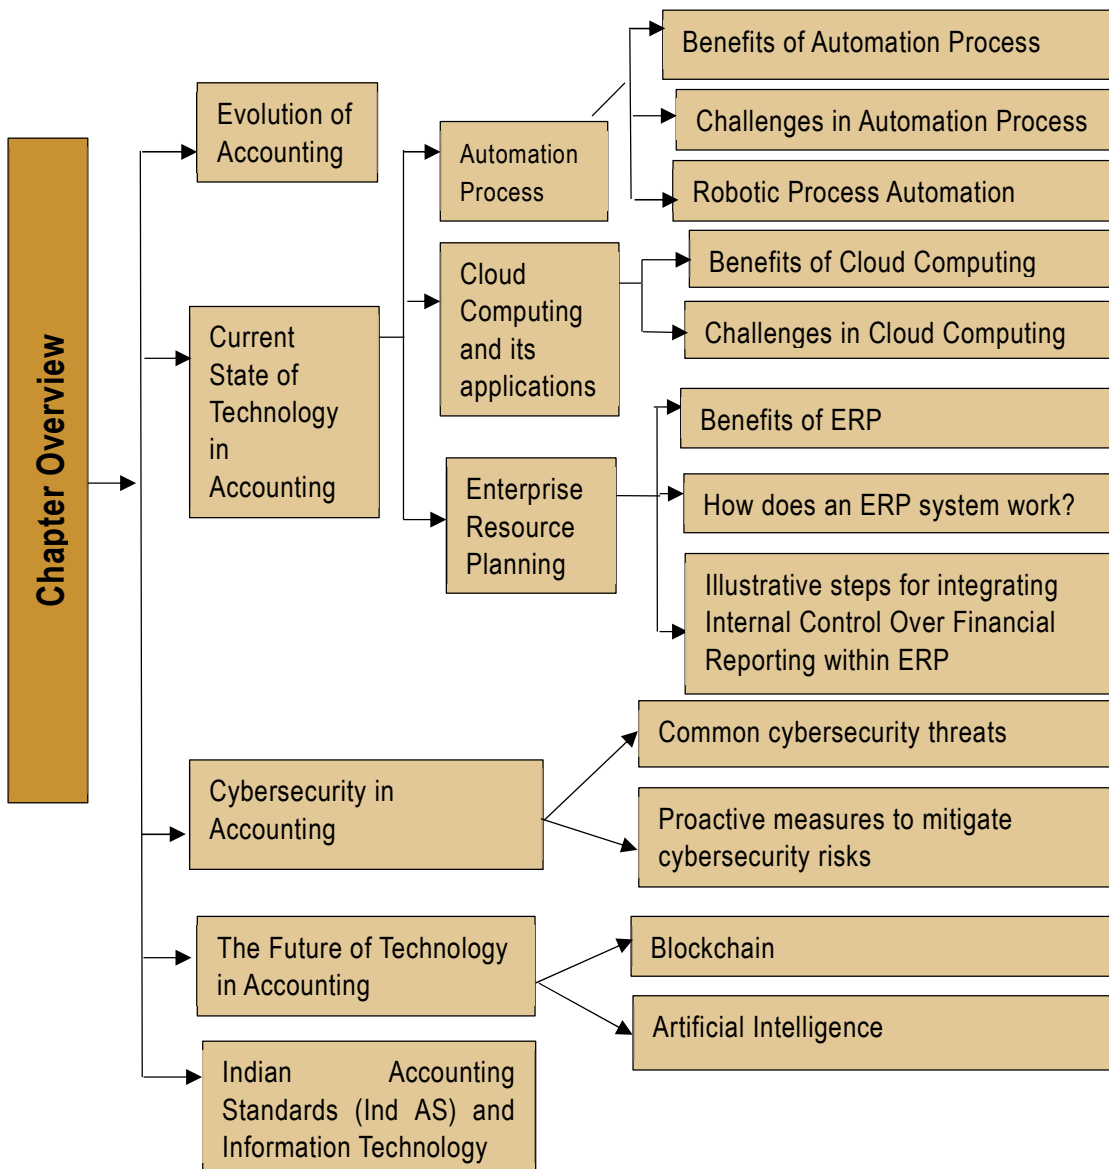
Chapter Overview

Evolution of Accounting

Current State of Technology in Accounting

Automation Process

Benefits of Automation Process

Challenges in Automation Process

Robotic Process Automation

Cloud Computing and its applications

Benefits of Cloud Computing

Challenges in Cloud Computing

Enterprise Resource Planning

Benefits of ERP

How does an ERP system work?

Illustrative steps for integrating Internal Control Over Financial Reporting within ERP

Cybersecurity in Accounting

Common cybersecurity threats

Proactive measures to mitigate cybersecurity risks

The Future of Technology in Accounting

Blockchain

Artificial Intelligence

Indian Accounting Standards (Ind AS) and Information Technology